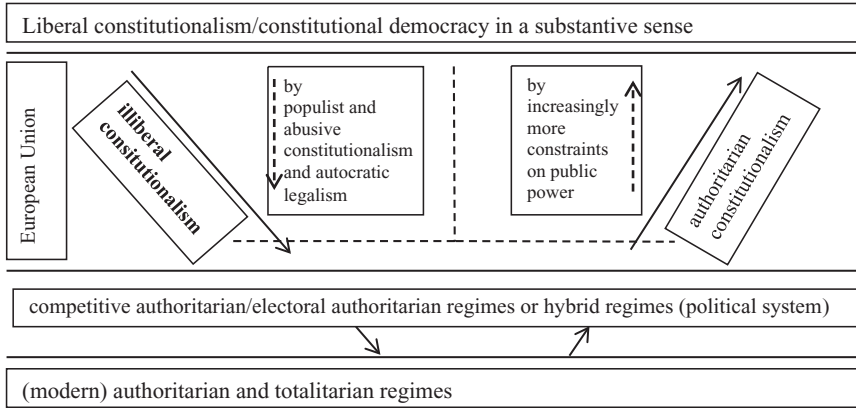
Liberal constitutionalism/constitutional democracy in a substantive sense

European Union

illiberal constitutionalism

by populist and abusive constitutionalism and autocratic legalism

by increasingly more constraints on public power

authoritarian constitutionalism

competitive authoritarian/electoral authoritarian regimes or hybrid regimes (political system)

(modern) authoritarian and totalitarian regimes